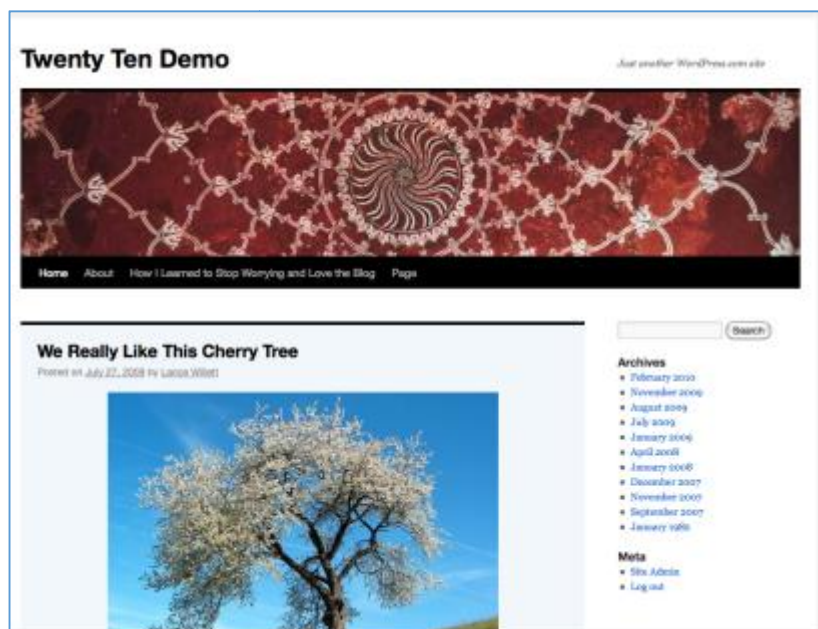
Twenty Ten Demo

Just another WordPress.com site

Home About How I Learned to Stop Worrying and Love the Blog Page

We Really Like This Cherry Tree

Posted on July 27, 2008 by Lance Willett

Search

Archives

- February 2010
- November 2009
- August 2009
- July 2009
- January 2009
- April 2008
- January 2008
- December 2007
- November 2007
- September 2007
- January 1980

Meta

- Site Admin
- Log out